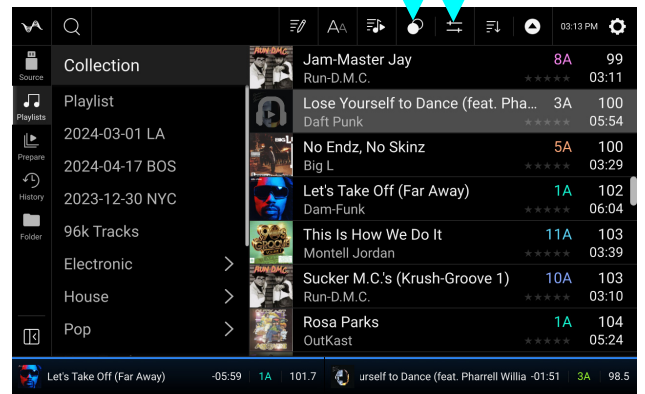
03:13 PM

Source
Playlists
Prepare
History
Folder

Collection
Playlist
2024-03-01 LA
2024-04-17 BOS
2023-12-30 NYC
96k Tracks
Electronic
House
Pop

| Title / Artist | Key | BPM / Time |
|---|---|---|
| Jam-Master Jay<br>Run-D.M.C. | 8A | 99<br>03:11 |
| Lose Yourself to Dance (feat. Pha...<br>Daft Punk | 3A | 100<br>05:54 |
| No Endz, No Skinz<br>Big L | 5A | 100<br>03:29 |
| Let's Take Off (Far Away)<br>Dam-Funk | 1A | 102<br>06:04 |
| This Is How We Do It<br>Montell Jordan | 11A | 103<br>03:39 |
| Sucker M.C.'s (Krush-Groove 1)<br>Run-D.M.C. | 10A | 103<br>03:10 |
| Rosa Parks<br>OutKast | 1A | 104<br>05:24 |

Let's Take Off (Far Away) -05:59 1A 101.7
urself to Dance (feat. Pharrell Willia -01:51 3A 98.5